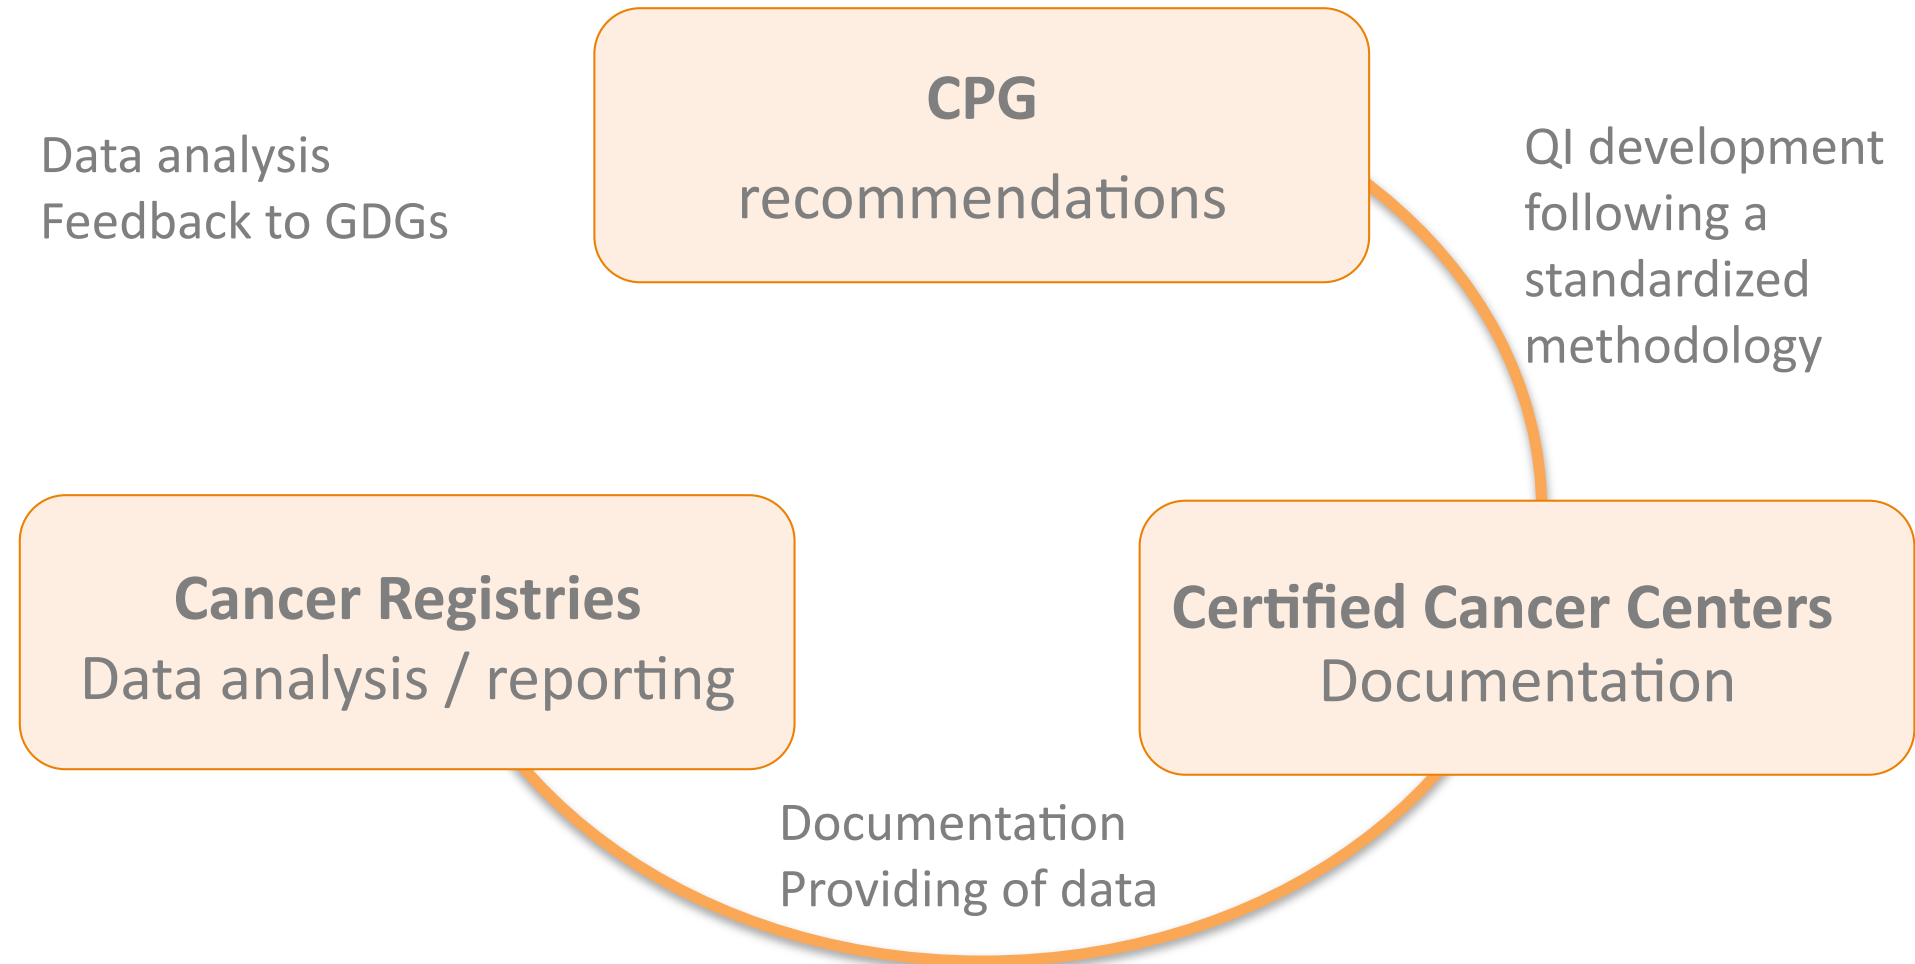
CPG
recommendations

Data analysis
Feedback to GDGs

QI development following a standardized methodology

Cancer Registries
Data analysis / reporting

Certified Cancer Centers
Documentation

Documentation
Providing of data